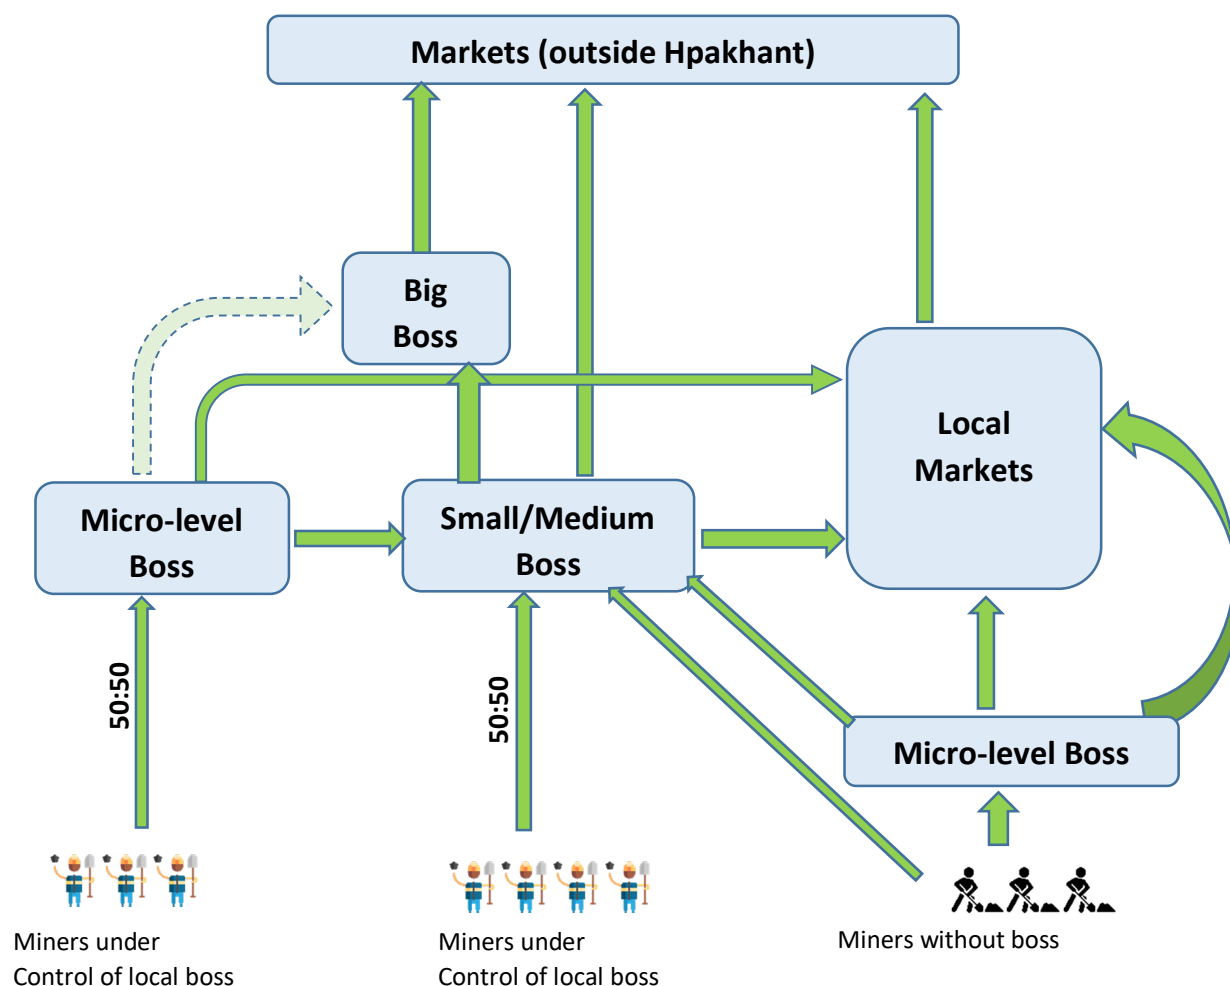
Markets (outside Hpakhant)

Big Boss

Local Markets

Micro-level Boss

Small/Medium Boss

50:50

50:50

Micro-level Boss

Miners under Control of local boss

Miners under Control of local boss

Miners without boss